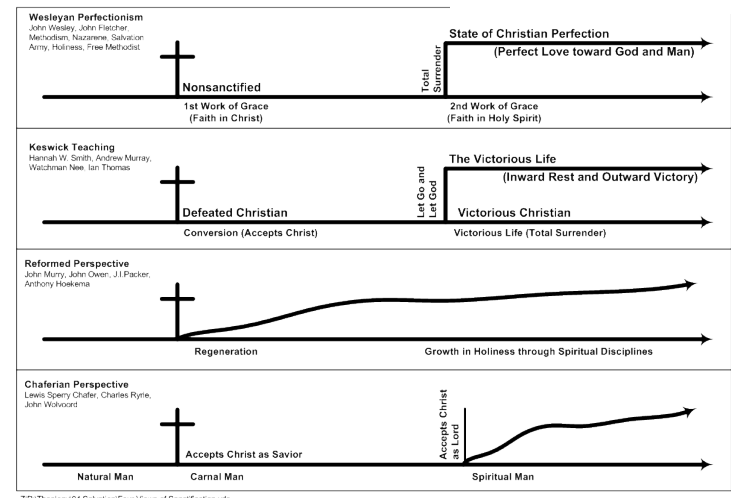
Wesleyan Perfectionism
John Wesley, John Fletcher, Methodism, Nazarene, Salvation Army, Holiness, Free Methodist

State of Christian Perfection
(Perfect Love toward God and Man)

Total Surrender

Nonsanctified

1st Work of Grace
(Faith in Christ)

2nd Work of Grace
(Faith in Holy Spirit)

Keswick Teaching
Hannah W. Smith, Andrew Murray, Watchman Nee, Ian Thomas

The Victorious Life
(Inward Rest and Outward Victory)

Let Go and Let God

Defeated Christian

Victorious Christian

Conversion (Accepts Christ)

Victorious Life (Total Surrender)

Reformed Perspective
John Murry, John Owen, J.I.Packer, Anthony Hoekema

Regeneration

Growth in Holiness through Spiritual Disciplines

Chaferian Perspective
Lewis Sperry Chafer, Charles Ryrie, John Wolvoord

Accepts Christ as Lord

Accepts Christ as Savior

Natural Man

Carnal Man

Spiritual Man

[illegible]